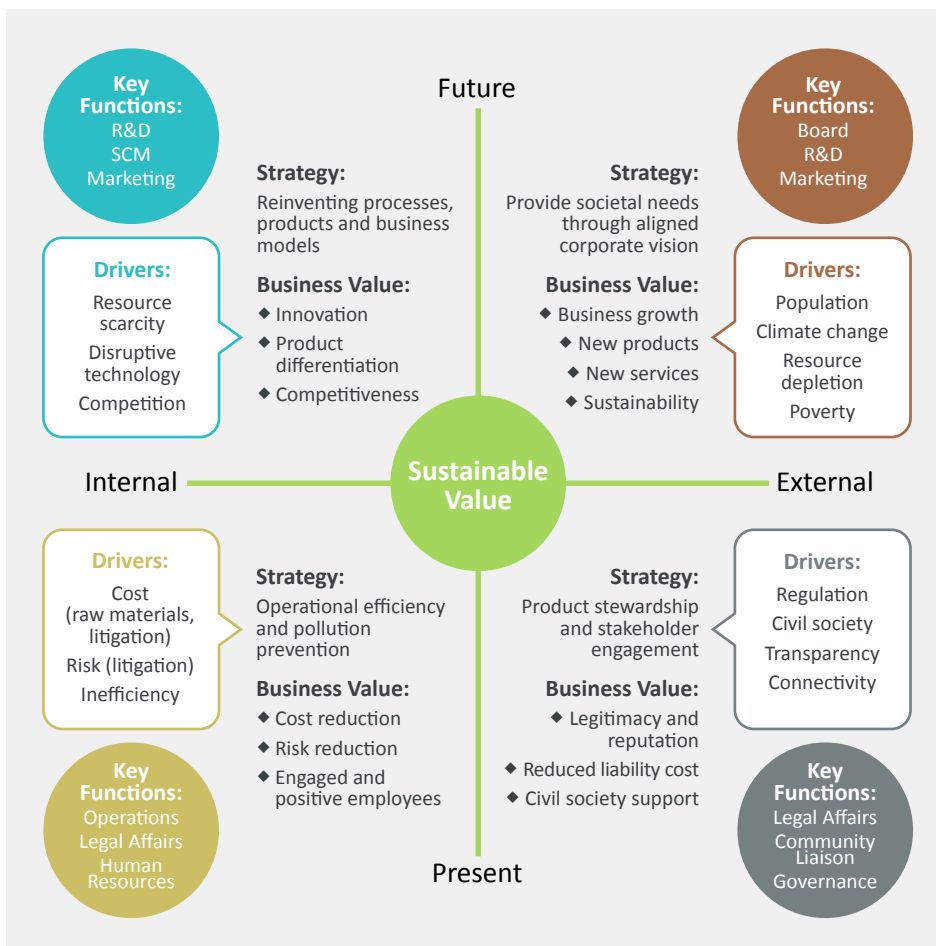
Future

Key Functions:
R&D
SCM
Marketing

Drivers:
Resource scarcity
Disruptive technology
Competition

Strategy:
Reinventing processes, products and business models

Business Value:
◆ Innovation
◆ Product differentiation
◆ Competitiveness

Key Functions:
Board
R&D
Marketing

Strategy:
Provide societal needs through aligned corporate vision

Business Value:
◆ Business growth
◆ New products
◆ New services
◆ Sustainability

Drivers:
Population
Climate change
Resource depletion
Poverty

Internal

Sustainable Value

External

Drivers:
Cost (raw materials, litigation)
Risk (litigation)
Inefficiency

Strategy:
Operational efficiency and pollution prevention

Business Value:
◆ Cost reduction
◆ Risk reduction
◆ Engaged and positive employees

Key Functions:
Operations
Legal Affairs
Human Resources

Strategy:
Product stewardship and stakeholder engagement

Business Value:
◆ Legitimacy and reputation
◆ Reduced liability cost
◆ Civil society support

Drivers:
Regulation
Civil society
Transparency
Connectivity

Key Functions:
Legal Affairs
Community Liaison
Governance

Present